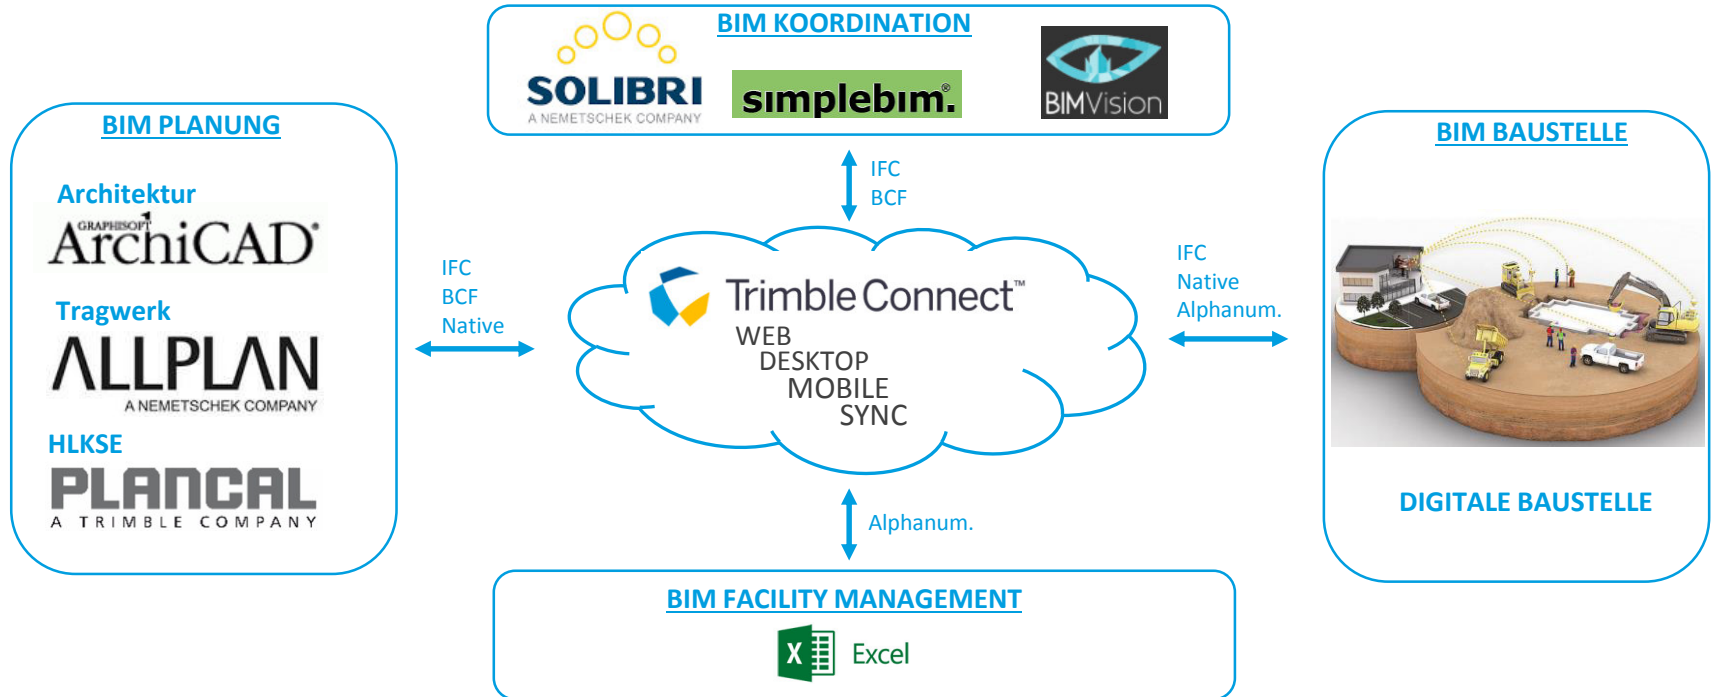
BIM KOORDINATION

SOLIBRI
A NEMETSCHEK COMPANY

simplebim.

BIMVision

BIM PLANUNG

Architektur

GRAPHISOFT ArchiCAD

Tragwerk

ALLPLAN
A NEMETSCHEK COMPANY

HLKSE

PLANCAL
A TRIMBLE COMPANY

IFC
BCF

IFC
BCF
Native

TrimbleConnect™
WEB
DESKTOP
MOBILE
SYNC

IFC
Native
Alphanum.

BIM BAUSTELLE

DIGITALE BAUSTELLE

Alphanum.

BIM FACILITY MANAGEMENT

X Excel